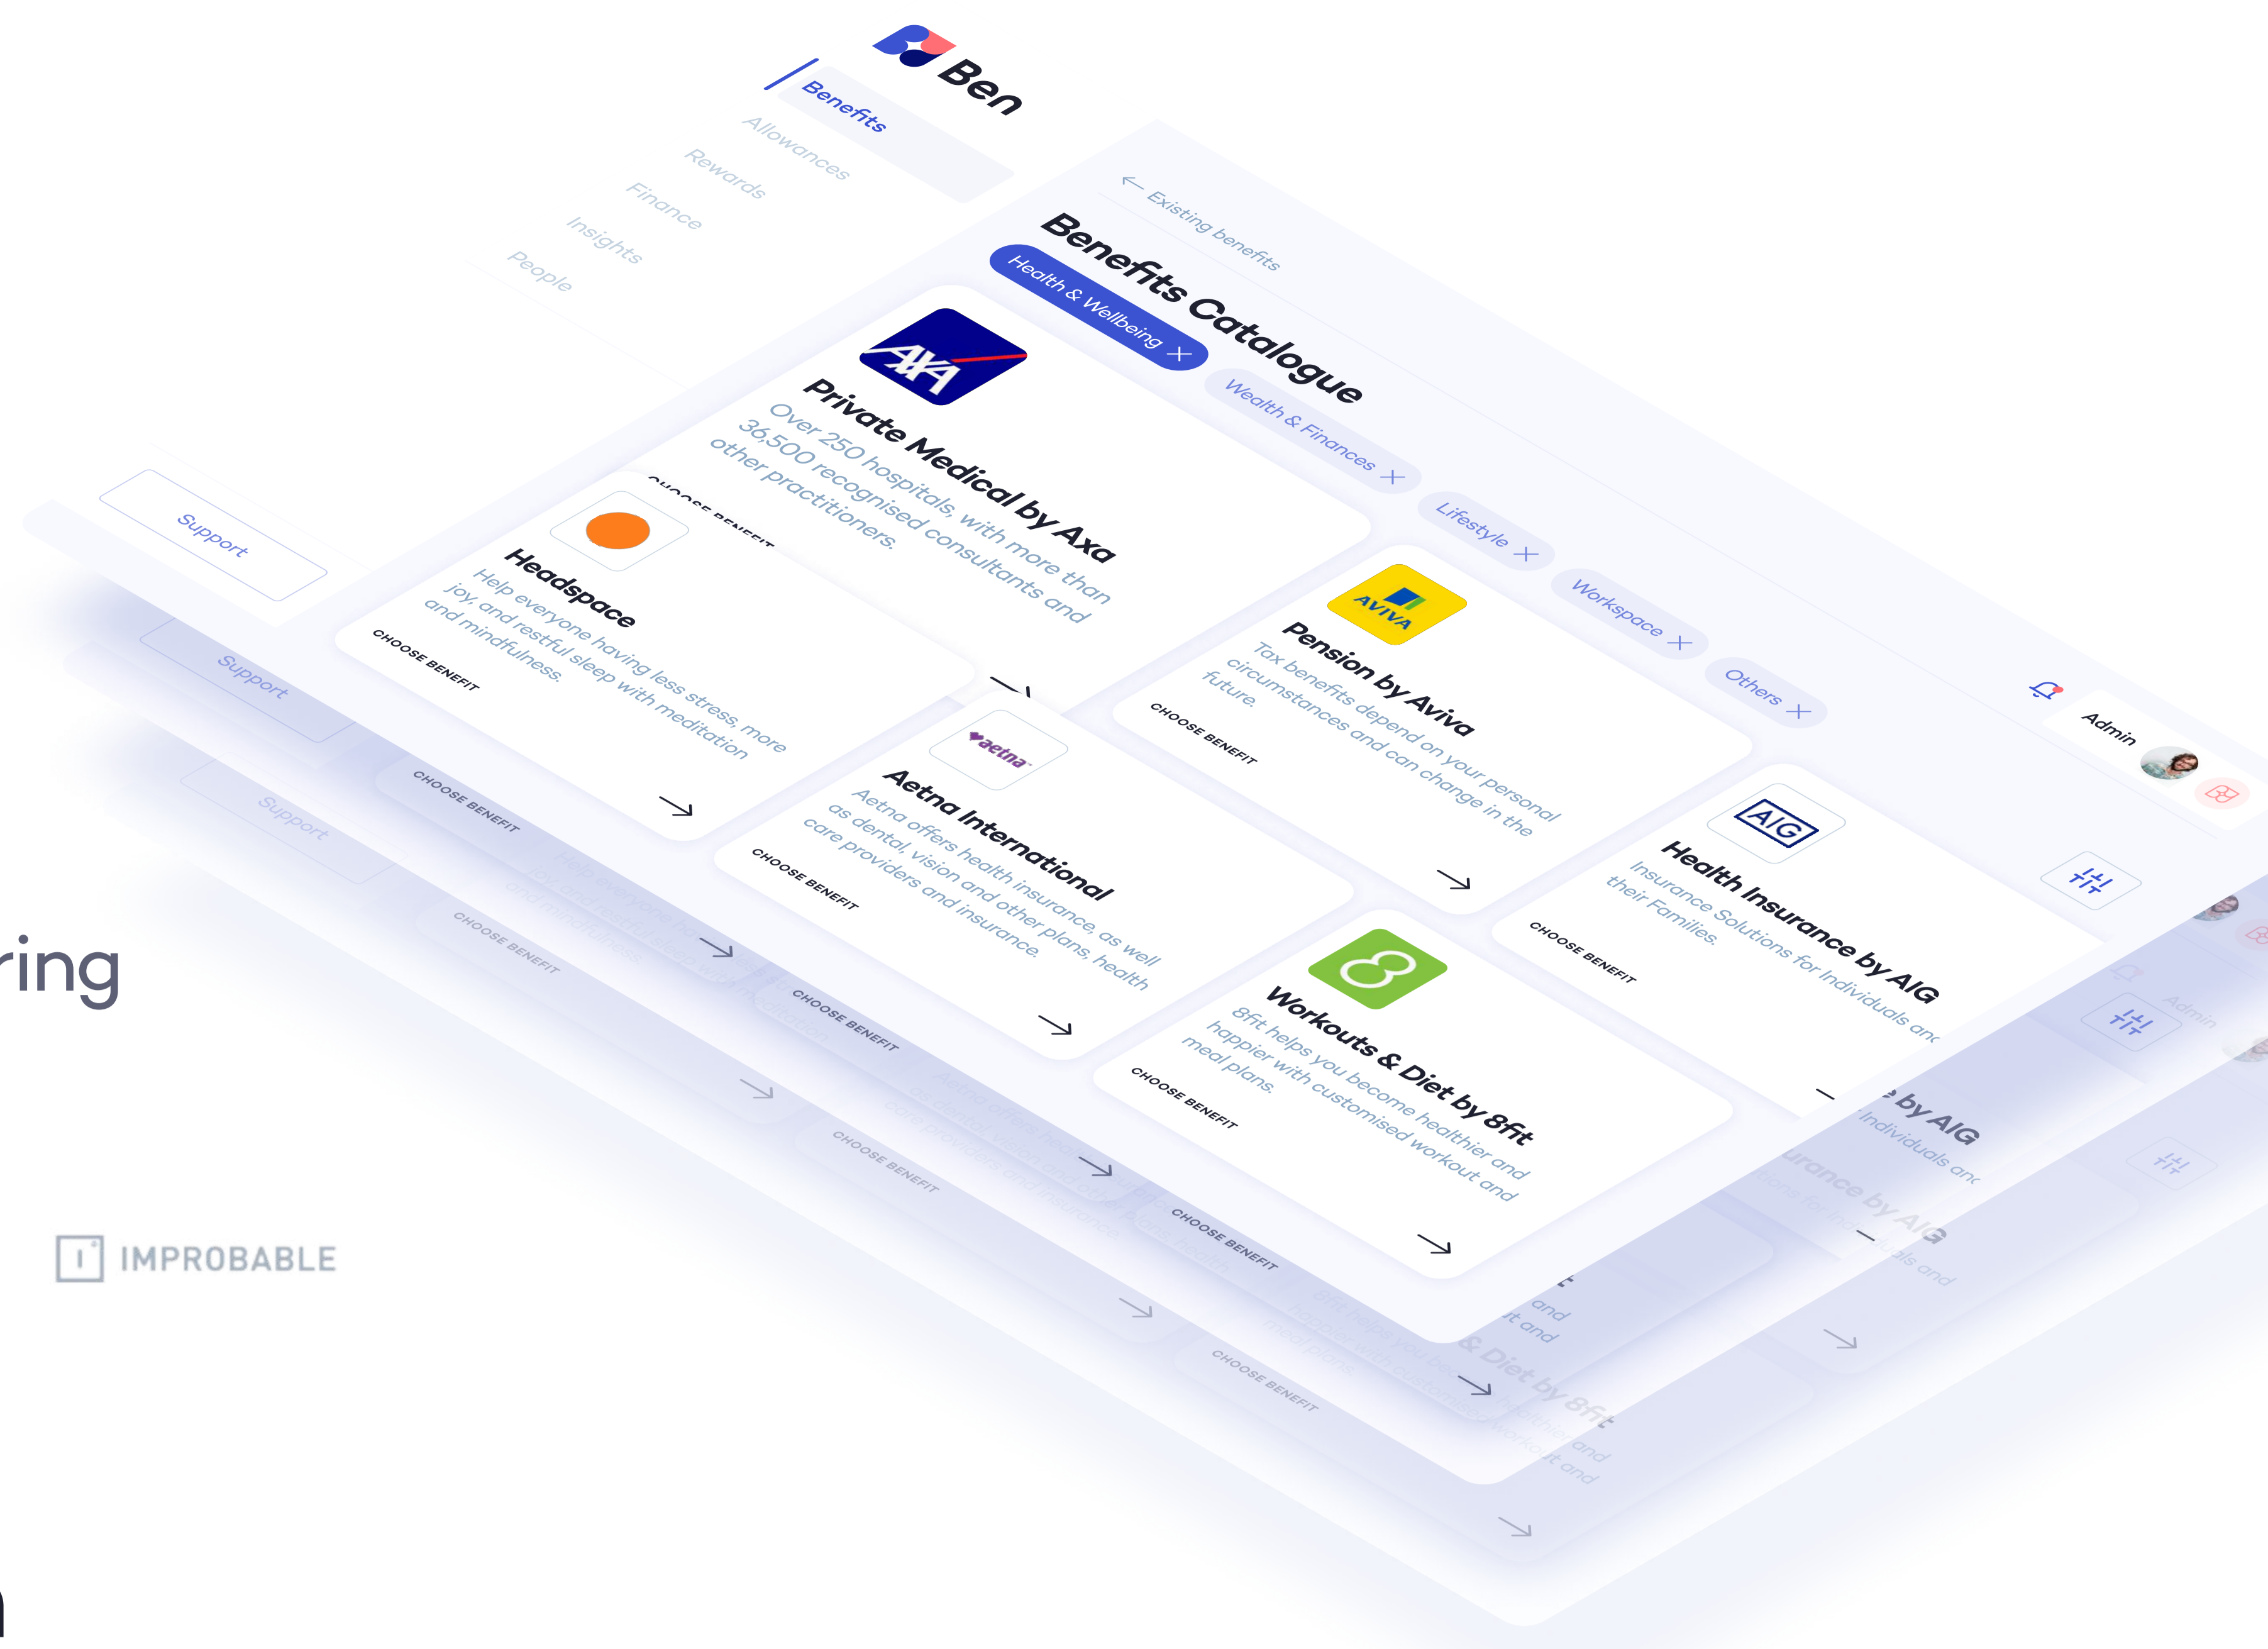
Ben

Benefits
Allowances
Rewards
Finance
Insights
People

Support

← Existing benefits

Benefits Catalogue

Health & Wellbeing ×
Wealth & Finances ×
Lifestyle ×
Workspace ×
Others ×

Admin

AXA
Private Medical by Axa
Over 250 hospitals, with more than 36,500 recognised consultants and other practitioners.
CHOOSE BENEFIT

Headspace
Help everyone having less stress, more joy, and restful sleep with meditation and mindfulness.
CHOOSE BENEFIT

AVIVA
Pension by Aviva
Tax benefits depend on your personal circumstances and can change in the future.
CHOOSE BENEFIT

aetna
Aetna International
Aetna offers health insurance, as well as dental, vision and other plans, health care providers and insurance.
CHOOSE BENEFIT

AIG
Health Insurance by AIG
Insurance Solutions for Individuals and their Families.
CHOOSE BENEFIT

Workouts & Diet by 8fit
8fit helps you become healthier and happier with customised workout and meal plans.
CHOOSE BENEFIT

ring

IMPROBABLE